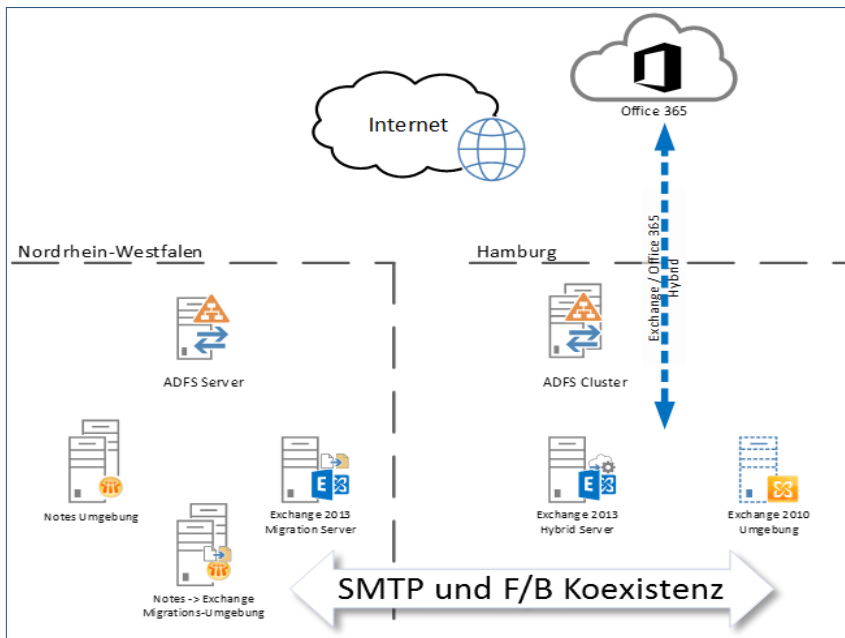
Office 365

Internet

Nordrhein-Westfalen

Hamburg

Exchange / Office 365 Hybrid

ADFS Server

ADFS Cluster

Notes Umgebung

Exchange 2013 Migration Server

Exchange 2013 Hybrid Server

Exchange 2010 Umgebung

Notes -> Exchange Migrations-Umgebung

SMTP und F/B Koexistenz